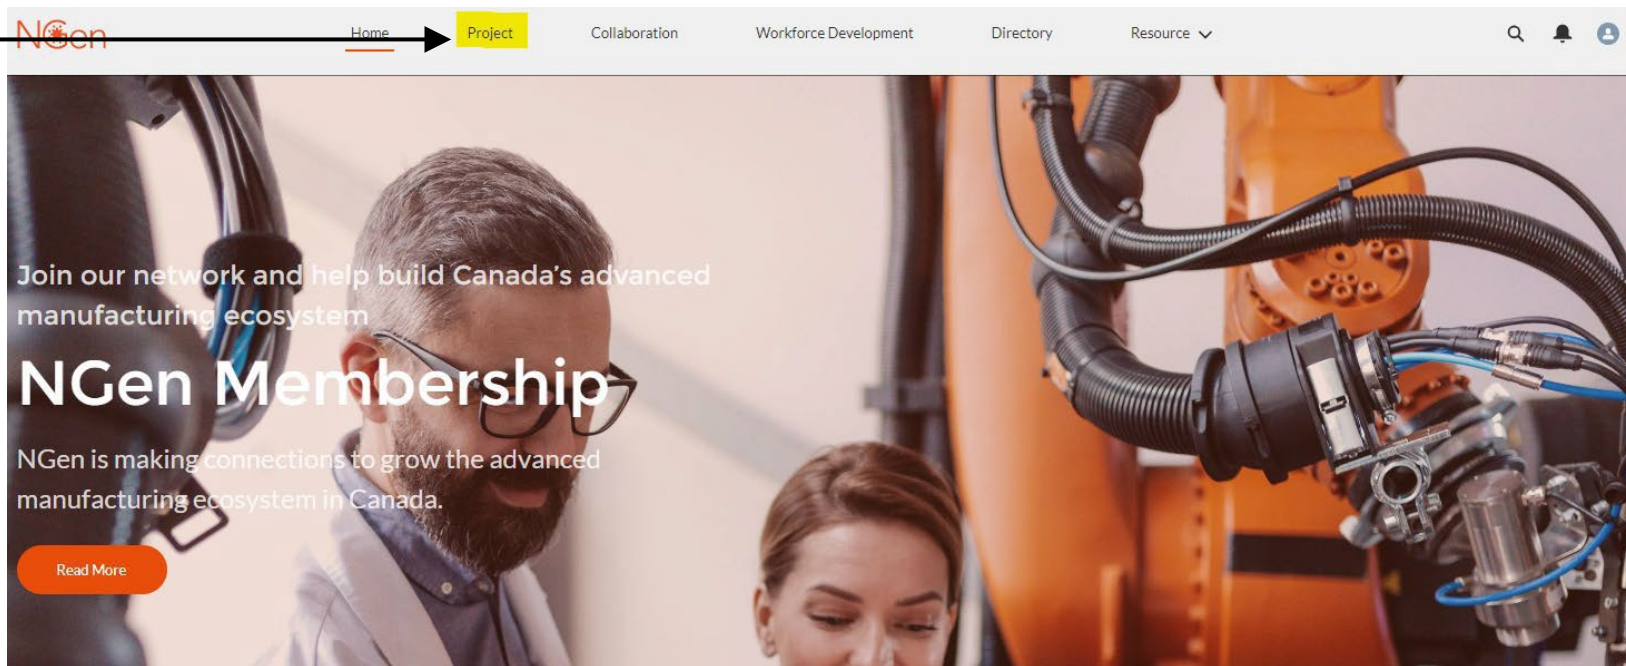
NGen

Home Project Collaboration Workforce Development Directory Resource

Join our network and help build Canada's advanced manufacturing ecosystem

NGen Membership

NGen is making connections to grow the advanced manufacturing ecosystem in Canada.

Read More